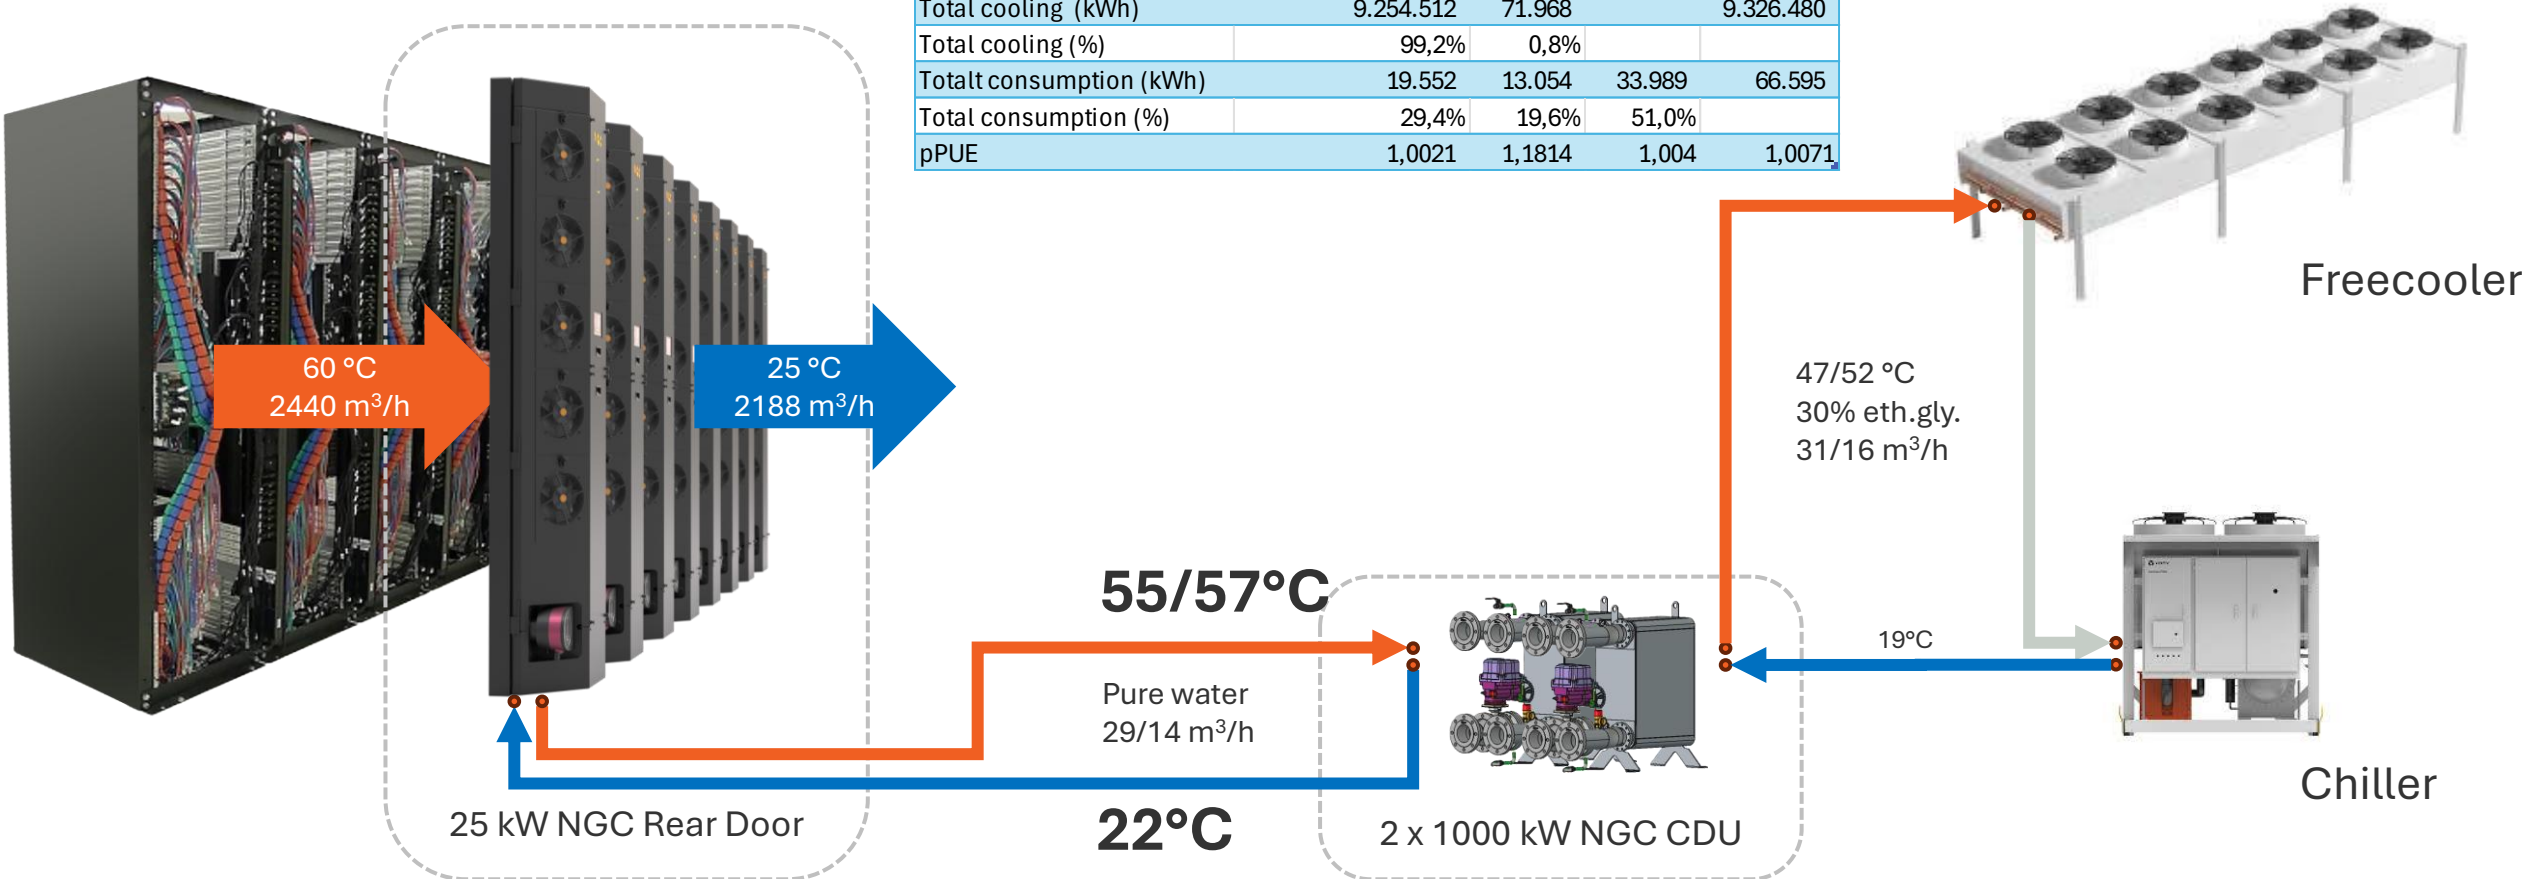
| Total cooling (kWh) | 9.254.512 | 71.968 | | 9.326.480 |
|---|---|---|---|---|
| Total cooling (%) | 99,2% | 0,8% | | |
| Totalt consumption (kWh) | 19.552 | 13.054 | 33.989 | 66.595 |
| Total consumption (%) | 29,4% | 19,6% | 51,0% | |
| pPUE | 1,0021 | 1,1814 | 1,004 | 1,0071 |

60 °C
2440 m$^3$/h

25 °C
2188 m$^3$/h

Freecooler

47/52 °C
30% eth.gly.
31/16 m$^3$/h

55/57°C

19°C

Pure water
29/14 m$^3$/h

Chiller

25 kW NGC Rear Door

22°C

2 x 1000 kW NGC CDU